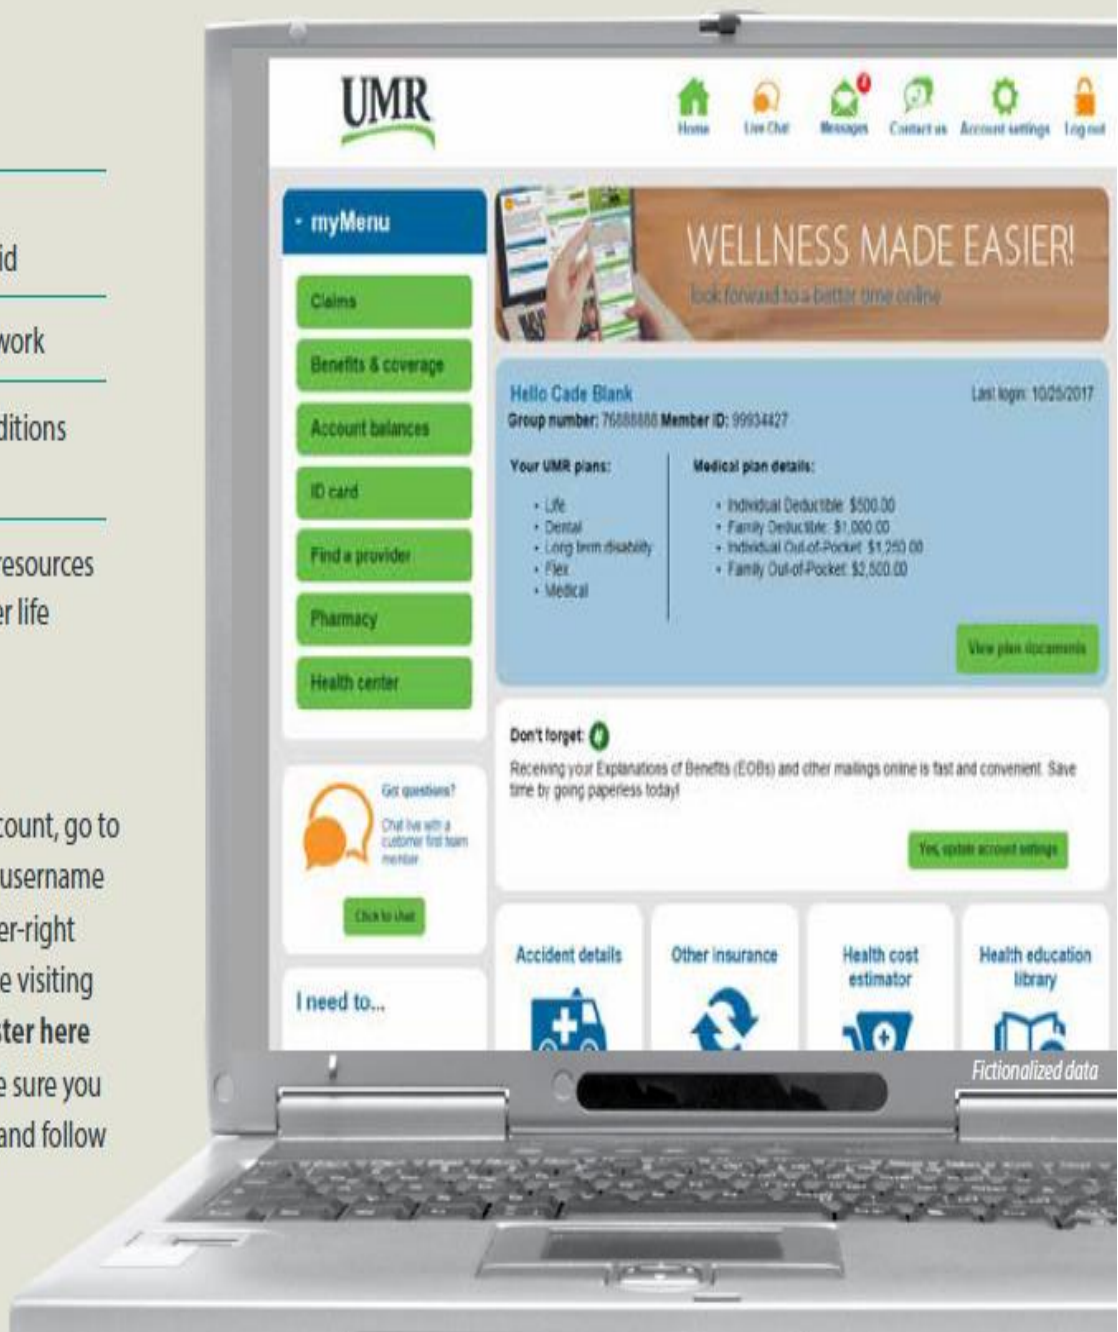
id

work

ditions

resources
er life

count, go to
username
er-right
e visiting
ster here
e sure you
and follow

UMR

Home Live Chat Messages Contact us Account settings Log out

myMenu

Claims

Benefits & coverage

Account balances

ID card

Find a provider

Pharmacy

Health center

Got questions?

Chat live with a customer first team member

Click to chat

I need to...

WELLNESS MADE EASIER!

look forward to a better time online

Hello Cade Blank

Last login: 10/25/2017

Group number: 76888888 Member ID: 99934427

Your UMR plans:

- Life
- Dental
- Long term disability
- Flex
- Medical

Medical plan details:

- Individual Deductible: $500.00
- Family Deductible: $1,000.00
- Individual Out-of-Pocket: $1,250.00
- Family Out-of-Pocket: $2,500.00

View plan documents

Don't forget:

Receiving your Explanations of Benefits (EOBs) and other mailings online is fast and convenient. Save time by going paperless today!

Yes, update account settings

Accident details

Other insurance

Health cost estimator

Health education library

Fictionalized data